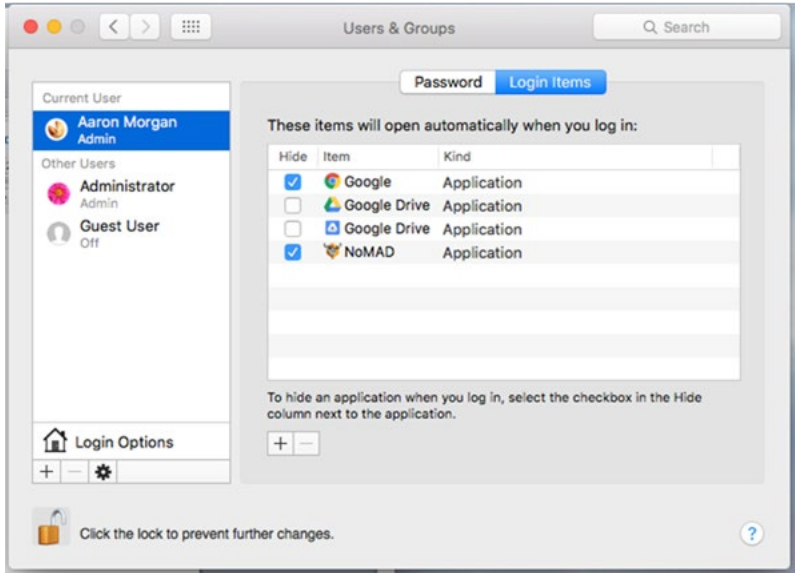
Users & Groups

Search

Current User

Aaron Morgan
Admin

Other Users

Administrator
Admin

Guest User
Off

Login Options

+ −

Password | Login Items

These items will open automatically when you log in:

| Hide | Item | Kind |
|---|---|---|
| ☑ | Google | Application |
| ☐ | Google Drive | Application |
| ☐ | Google Drive | Application |
| ☑ | NoMAD | Application |

To hide an application when you log in, select the checkbox in the Hide column next to the application.

+ −

Click the lock to prevent further changes.

?